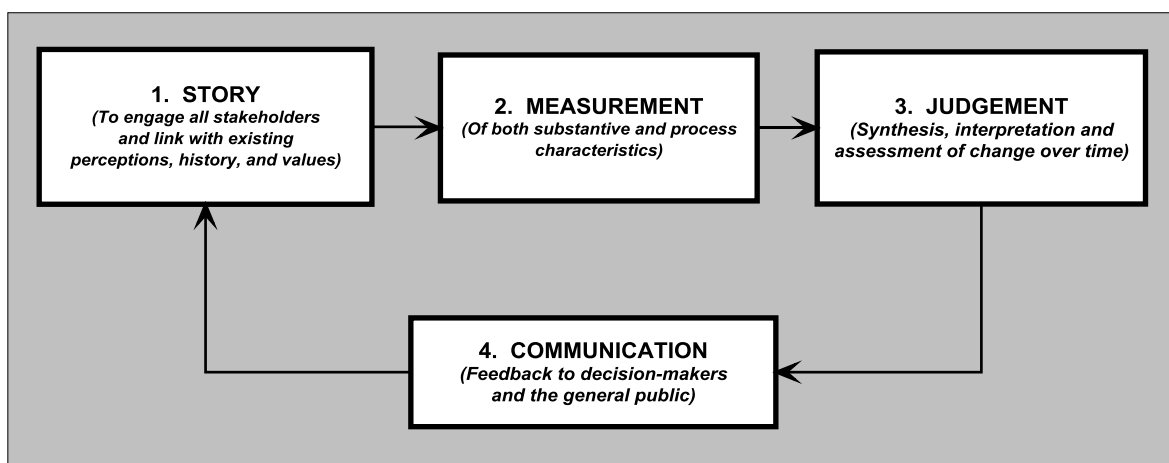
1. STORY
(To engage all stakeholders and link with existing perceptions, history, and values)

2. MEASUREMENT
(Of both substantive and process characteristics)

3. JUDGEMENT
(Synthesis, interpretation and assessment of change over time)

4. COMMUNICATION
(Feedback to decision-makers and the general public)